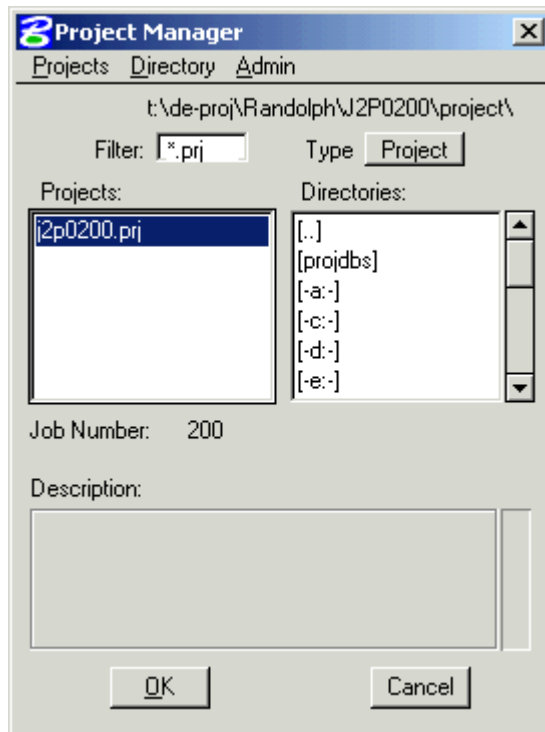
Project Manager

×

Projects Directory Admin

t:\de-proj\Randolph\J2P0200\project\

Filter: *.prj

Type Project

Projects:

j2p0200.prj

Directories:

[..]
[projdbs]
[-a:-]
[-c:-]
[-d:-]
[-e:-]

Job Number: 200

Description:

OK

Cancel